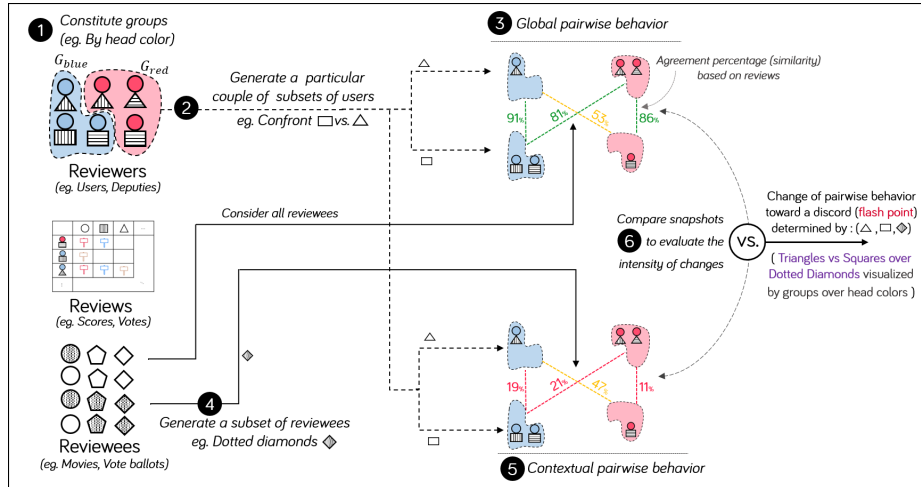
1 Constitute groups (eg. By head color)

$G_{blue}$ $G_{red}$

Reviewers (eg. Users, Deputies)

2 Generate a particular couple of subsets of users eg. Confront □ vs. △

3 Global pairwise behavior

Agreement percentage (similarity) based on reviews

91% 81% 53% 86%

Consider all reviewees

Reviews (eg. Scores, Votes)

Reviewees (eg. Movies, Vote ballots)

4 Generate a subset of reviewees eg. Dotted diamonds

6 Compare snapshots to evaluate the intensity of changes

VS.

Change of pairwise behavior toward a discord (flash point) determined by : (△, □, ◈)

( Triangles vs Squares over Dotted Diamonds visualized by groups over head colors )

19% 21% 47% 11%

5 Contextual pairwise behavior